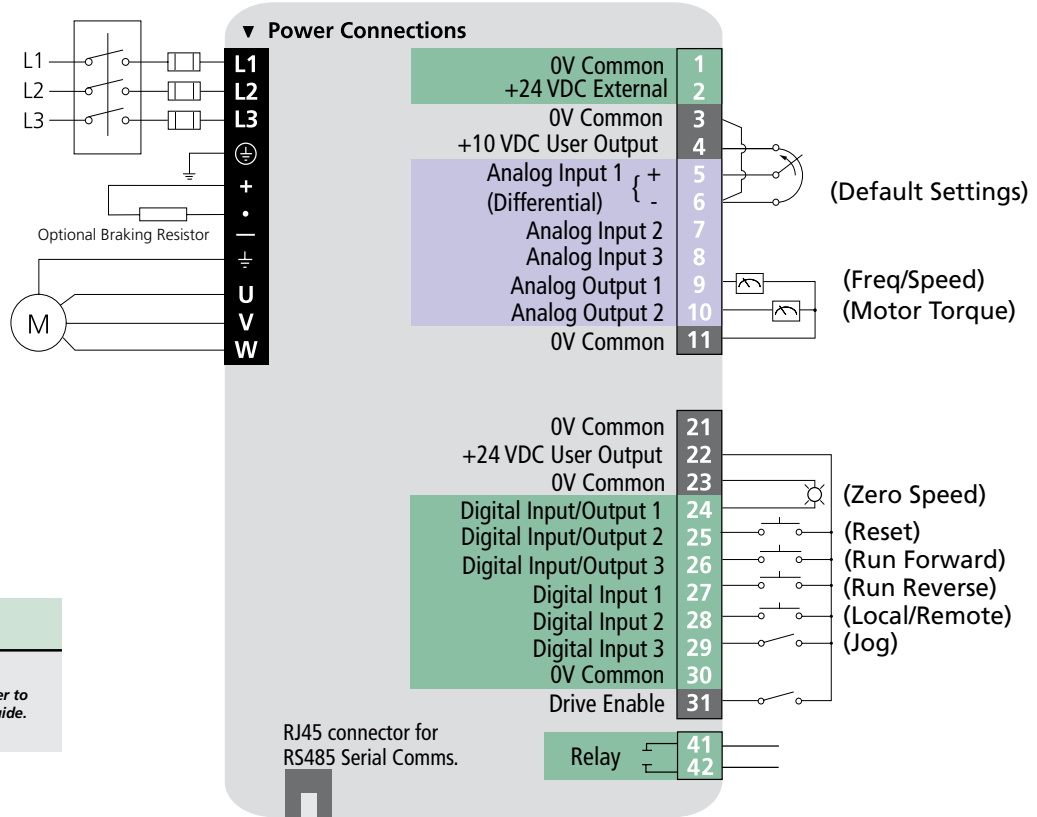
▼ Power Connections

L1
L2
L3

L1
L2
L3
⏚
+
•
—
⏚
U
V
W

Optional Braking Resistor

M

0V Common 1
+24 VDC External 2
0V Common 3
+10 VDC User Output 4
Analog Input 1 (Differential) { + 5
- 6
Analog Input 2 7
Analog Input 3 8
Analog Output 1 9
Analog Output 2 10
0V Common 11

(Default Settings)

(Freq/Speed)
(Motor Torque)

0V Common 21
+24 VDC User Output 22
0V Common 23
Digital Input/Output 1 24
Digital Input/Output 2 25
Digital Input/Output 3 26
Digital Input 1 27
Digital Input 2 28
Digital Input 3 29
0V Common 30
Drive Enable 31

(Zero Speed)
(Reset)
(Run Forward)
(Run Reverse)
(Local/Remote)
(Jog)

er to
uide.

RJ45 connector for RS485 Serial Comms.

Relay 41
42